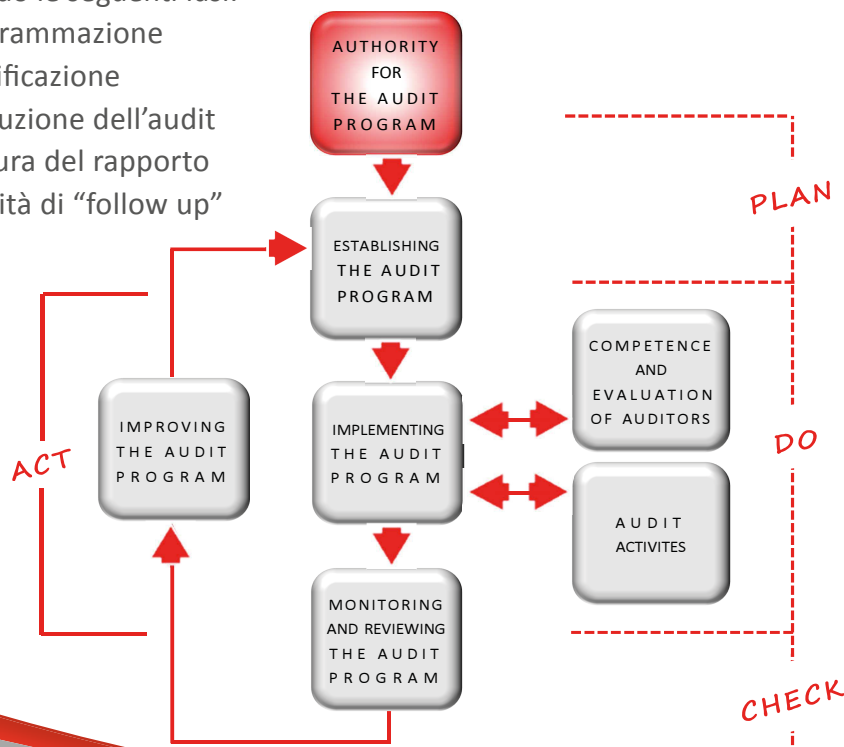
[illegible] le seguenti fasi:
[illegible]rammazione
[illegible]ificazione
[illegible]uzione dell'audit
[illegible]ura del rapporto
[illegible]ità di "follow up"

AUTHORITY FOR THE AUDIT PROGRAM

ESTABLISHING THE AUDIT PROGRAM

IMPLEMENTING THE AUDIT PROGRAM

MONITORING AND REVIEWING THE AUDIT PROGRAM

IMPROVING THE AUDIT PROGRAM

COMPETENCE AND EVALUATION OF AUDITORS

AUDIT ACTIVITES

PLAN

DO

CHECK

ACT